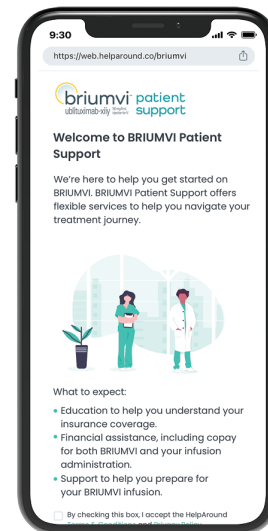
9:30

https://web.helparound.co/briumvi

briumvi ublituximab-xiiy injection for intravenous use patient support

Welcome to BRIUMVI Patient Support

We're here to help you get started on BRIUMVI. BRIUMVI Patient Support offers flexible services to help you navigate your treatment journey.

What to expect:

• Education to help you understand your insurance coverage.
• Financial assistance, including copay for both BRIUMVI and your infusion administration.
• Support to help you prepare for your BRIUMVI infusion.

By checking this box, I accept the HelpAround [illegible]